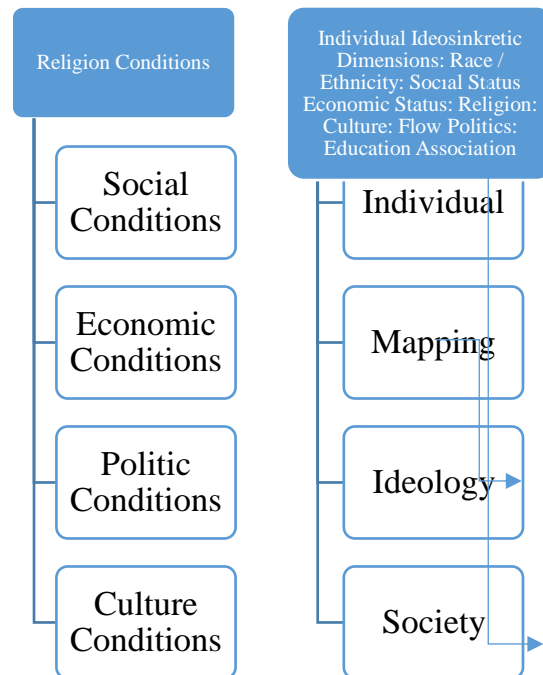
Religion Conditions

Social Conditions

Economic Conditions

Politic Conditions

Culture Conditions

Individual Ideosinkretic Dimensions: Race / Ethnicity: Social Status Economic Status: Religion: Culture: Flow Politics: Education Association

Individual

Mapping

Ideology

Society